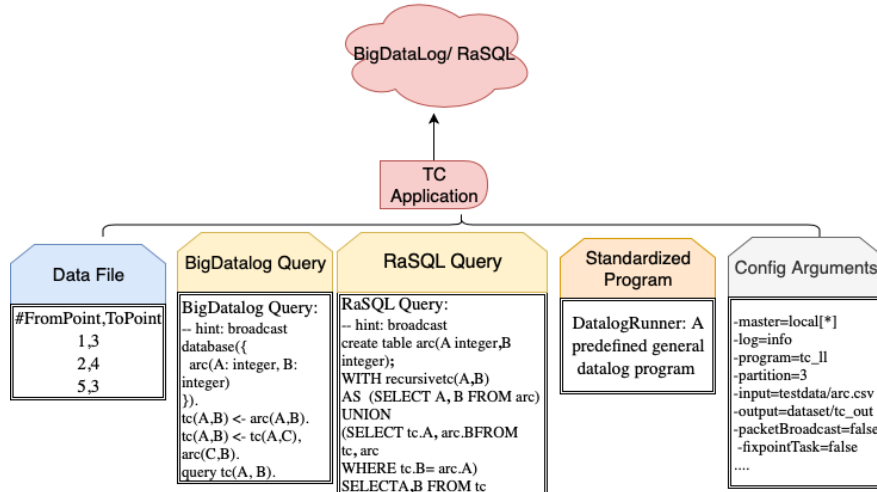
BigDataLog/ RaSQL

TC Application

Data File

#FromPoint,ToPoint
1,3
2,4
5,3

BigDatalog Query

BigDatalog Query:
-- hint: broadcast
database({
arc(A: integer, B: integer)
}).
tc(A,B) <- arc(A,B).
tc(A,B) <- tc(A,C), arc(C,B).
query tc(A, B).

RaSQL Query

RaSQL Query:
-- hint: broadcast
create table arc(A integer,B integer);
WITH recursivetc(A,B)
AS (SELECT A, B FROM arc)
UNION
(SELECT tc.A, arc.BFROM tc, arc
WHERE tc.B= arc.A)
SELECTA,B FROM tc

Standardized Program

DatalogRunner: A predefined general datalog program

Config Arguments

-master=local[*]
-log=info
-program=tc_ll
-partition=3
-input=testdata/arc.csv
-output=dataset/tc_out
-packetBroadcast=false
-fixpointTask=false
....